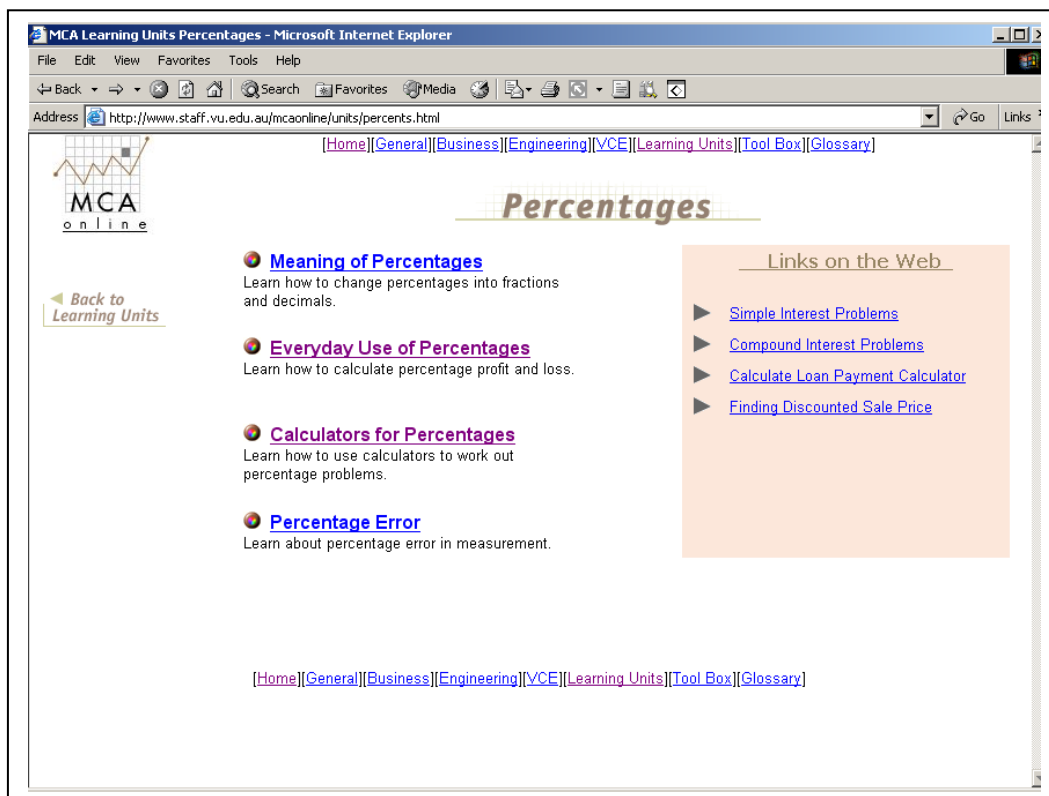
MCA Learning Units Percentages - Microsoft Internet Explorer

File Edit View Favorites Tools Help

Back Search Favorites Media

Address http://www.staff.vu.edu.au/mcaonline/units/percents.html Go Links

[Home][General][Business][Engineering][VCE][Learning Units][Tool Box][Glossary]

MCA online

Percentages

Back to Learning Units

Meaning of Percentages
Learn how to change percentages into fractions and decimals.

Everyday Use of Percentages
Learn how to calculate percentage profit and loss.

Calculators for Percentages
Learn how to use calculators to work out percentage problems.

Percentage Error
Learn about percentage error in measurement.

Links on the Web

Simple Interest Problems

Compound Interest Problems

Calculate Loan Payment Calculator

Finding Discounted Sale Price

[Home][General][Business][Engineering][VCE][Learning Units][Tool Box][Glossary]